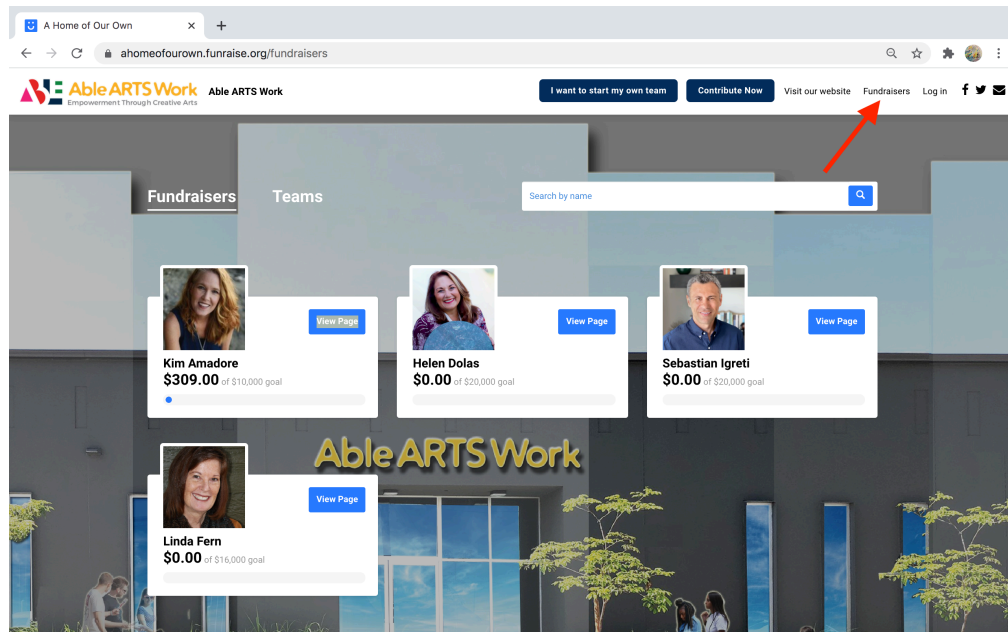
A Home of Our Own ×

ahomeofourown.funraise.org/fundraisers

Able ARTS Work
Empowerment Through Creative Arts

Able ARTS Work

I want to start my own team | Contribute Now | Visit our website | Fundraisers | Log in

Fundraisers | Teams

Search by name

View Page
Kim Amadore
$309.00 of $10,000 goal

View Page
Helen Dolas
$0.00 of $20,000 goal

View Page
Sebastian Igreti
$0.00 of $20,000 goal

View Page
Linda Fern
$0.00 of $16,000 goal

Able ARTS Work